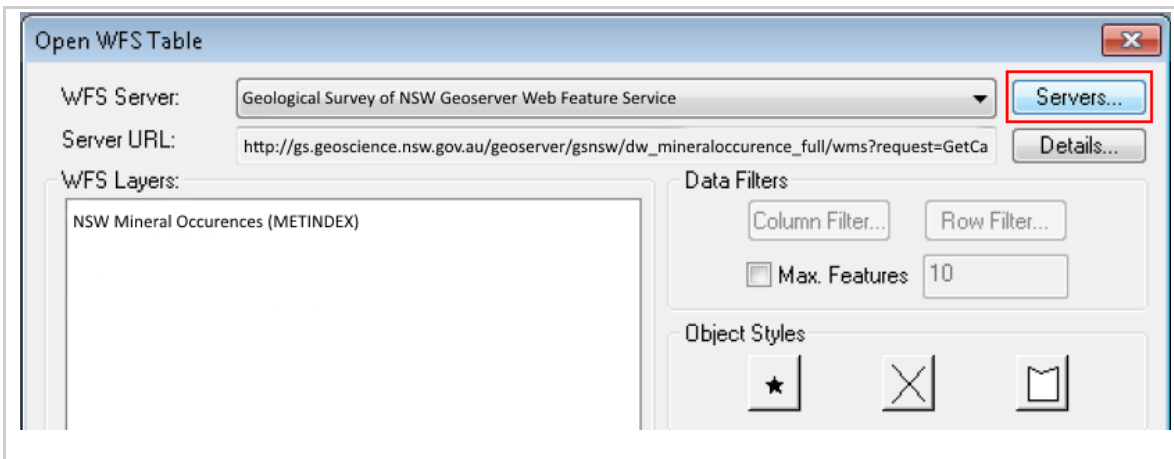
Open WFS Table

WFS Server: Geological Survey of NSW Geoserver Web Feature Service

Servers...

Server URL: http://gs.geoscience.nsw.gov.au/geoserver/gsnsw/dw_mineraloccurence_full/wms?request=GetCa

Details...

WFS Layers:

NSW Mineral Occurences (METINDEX)

Data Filters

Column Filter...

Row Filter...

Max. Features 10

Object Styles